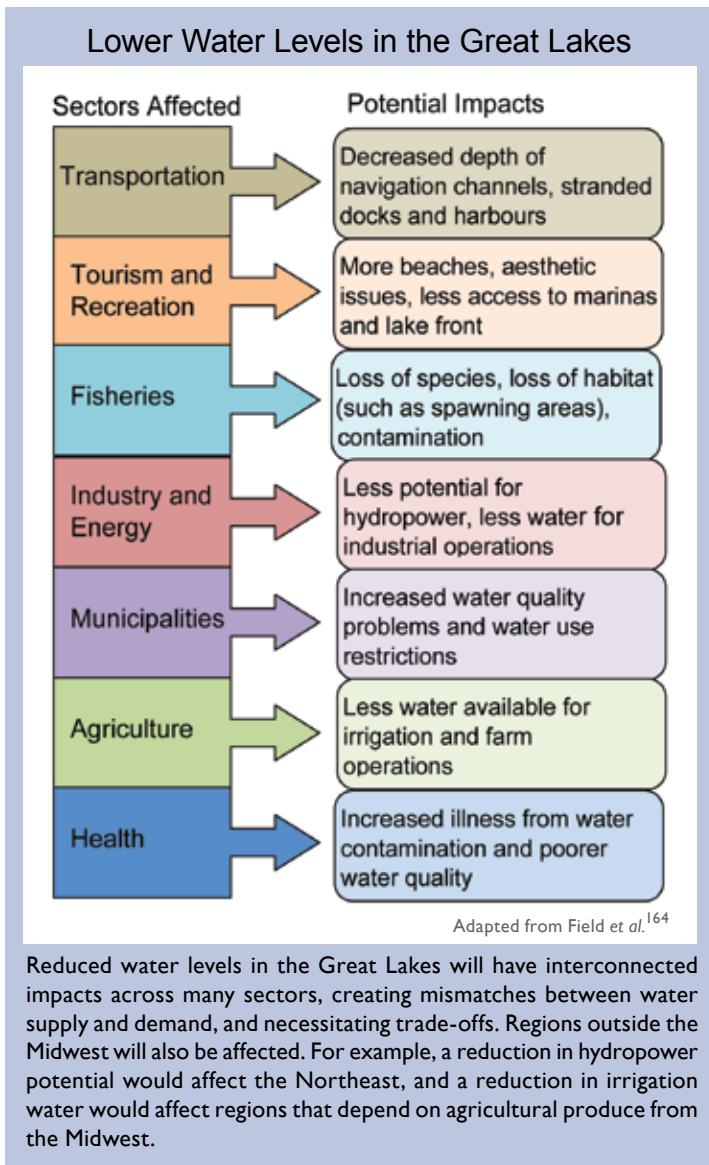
Lower Water Levels in the Great Lakes

| Sectors Affected | Potential Impacts |
|---|---|
| Transportation | Decreased depth of navigation channels, stranded docks and harbours |
| Tourism and Recreation | More beaches, aesthetic issues, less access to marinas and lake front |
| Fisheries | Loss of species, loss of habitat (such as spawning areas), contamination |
| Industry and Energy | Less potential for hydropower, less water for industrial operations |
| Municipalities | Increased water quality problems and water use restrictions |
| Agriculture | Less water available for irrigation and farm operations |
| Health | Increased illness from water contamination and poorer water quality |

Adapted from Field *et al.*$^{164}$

Reduced water levels in the Great Lakes will have interconnected impacts across many sectors, creating mismatches between water supply and demand, and necessitating trade-offs. Regions outside the Midwest will also be affected. For example, a reduction in hydropower potential would affect the Northeast, and a reduction in irrigation water would affect regions that depend on agricultural produce from the Midwest.